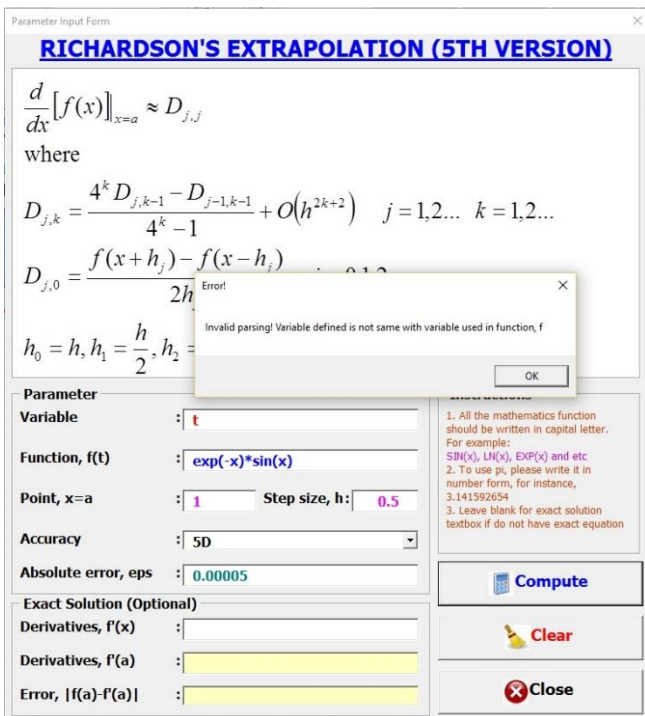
Parameter Input Form

RICHARDSON'S EXTRAPOLATION (5TH VERSION)

$\frac{d}{dx}\left[f(x)\right]_{x=a} \approx D_{j,j}$

where

$D_{j,k} = \frac{4^k D_{j,k-1} - D_{j-1,k-1}}{4^k - 1} + O\left(h^{2k+2}\right) \quad j = 1,2... \quad k = 1,2...$

$D_{j,0} = \frac{f(x+h_j) - f(x-h_j)}{2h_j}$ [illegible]

$h_0 = h, h_1 = \frac{h}{2}, h_2 =$ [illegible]

Error!

Invalid parsing! Variable defined is not same with variable used in function, f

OK

Parameter

Variable : t

Function, f(t) : exp(-x)*sin(x)

Point, x=a : 1 Step size, h : 0.5

Accuracy : 5D

Absolute error, eps : 0.00005

Exact Solution (Optional)

Derivatives, f'(x) :

Derivatives, f'(a) :

Error, |f(a)-f'(a)| :

Instructions

1. All the mathematics function should be written in capital letter. For example: SIN(x), LN(x), EXP(x) and etc
2. To use pi, please write it in number form, for instance, 3.141592654
3. Leave blank for exact solution textbox if do not have exact equation

Compute

Clear

Close